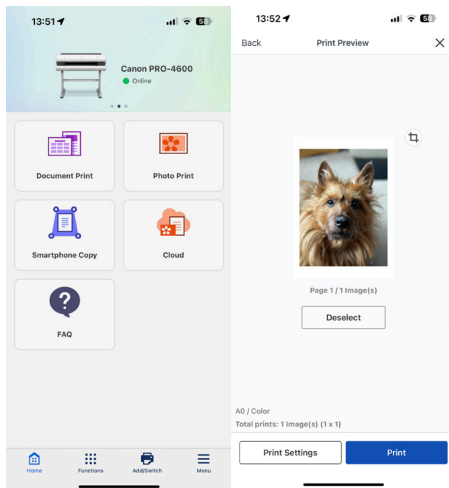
13:51

56

Canon PRO-4600

Online

Document Print

Photo Print

Smartphone Copy

Cloud

FAQ

Home

Functions

Add/Switch

Menu

13:52

56

Back

Print Preview

Page 1 / 1 Image(s)

Deselect

A0 / Color

Total prints: 1 Image(s) (1 x 1)

Print Settings

Print